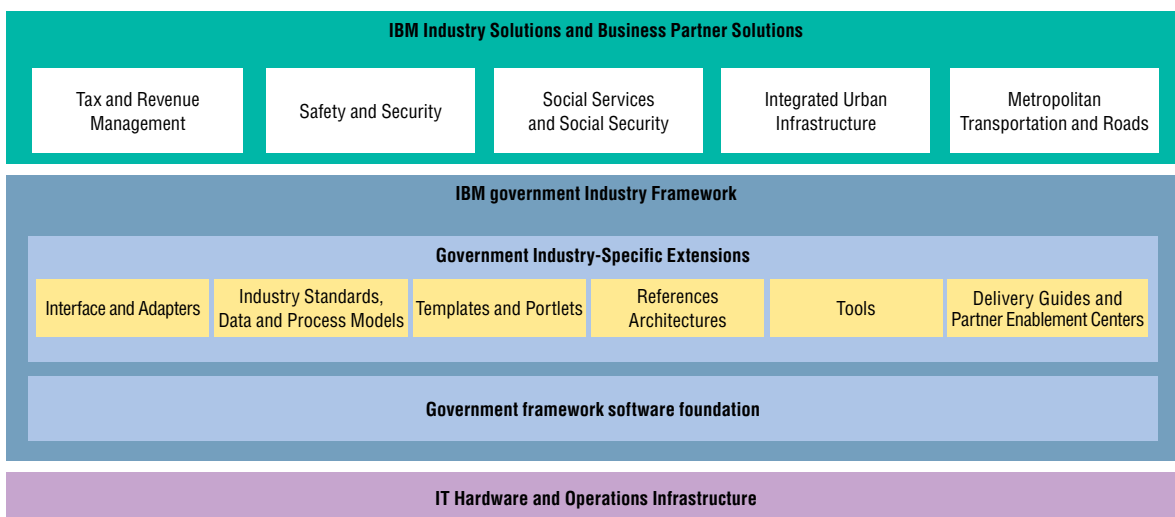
IBM Industry Solutions and Business Partner Solutions

Tax and Revenue Management

Safety and Security

Social Services and Social Security

Integrated Urban Infrastructure

Metropolitan Transportation and Roads

IBM government Industry Framework

Government Industry-Specific Extensions

Interface and Adapters

Industry Standards, Data and Process Models

Templates and Portlets

References Architectures

Tools

Delivery Guides and Partner Enablement Centers

Government framework software foundation

IT Hardware and Operations Infrastructure